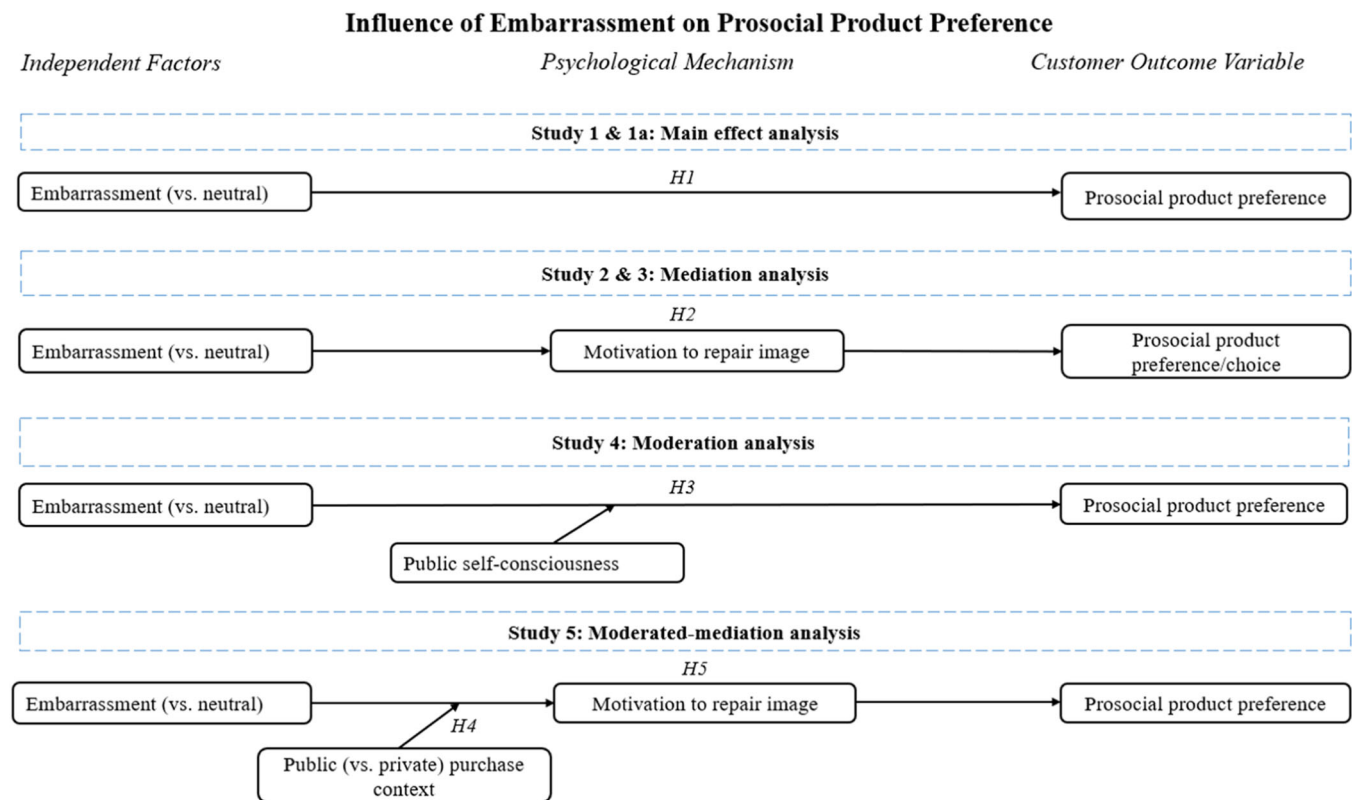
Influence of Embarrassment on Prosocial Product Preference

Independent Factors

Psychological Mechanism

Customer Outcome Variable

Study 1 & 1a: Main effect analysis

Embarrassment (vs. neutral)

H1

Prosocial product preference

Study 2 & 3: Mediation analysis

H2

Embarrassment (vs. neutral)

Motivation to repair image

Prosocial product preference/choice

Study 4: Moderation analysis

Embarrassment (vs. neutral)

H3

Prosocial product preference

Public self-consciousness

Study 5: Moderated-mediation analysis

H5

Embarrassment (vs. neutral)

Motivation to repair image

Prosocial product preference

H4

Public (vs. private) purchase context